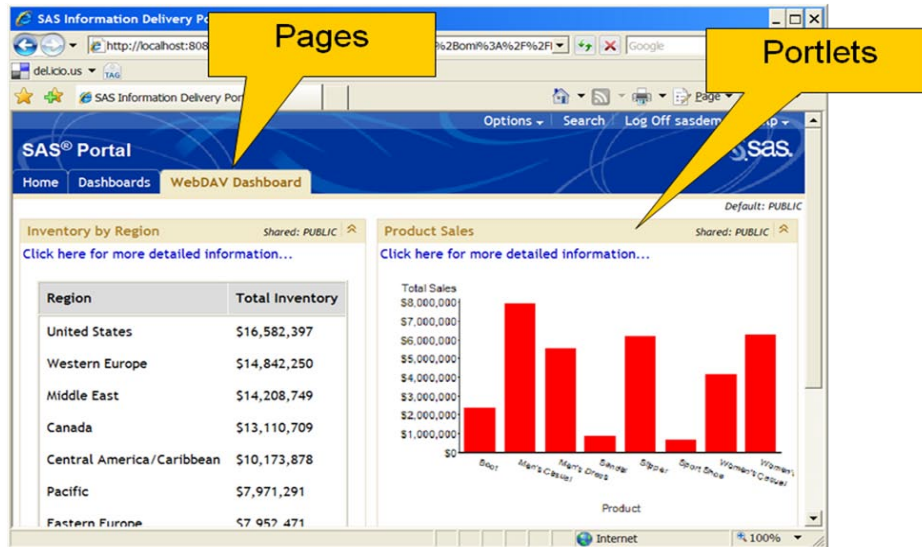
SAS Information Delivery Po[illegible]

Pages

Portlets

http://localhost:808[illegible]%2Bomi%3A%2F%2F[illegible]

Google

del.icio.us

TAG

SAS Information Delivery Por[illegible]

Page

Options Search Log Off sasdem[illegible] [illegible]lp

SAS® Portal

sas.

Home Dashboards WebDAV Dashboard

Default: PUBLIC

Inventory by Region Shared: PUBLIC

Click here for more detailed information...

| Region | Total Inventory |
|---|---|
| United States | \$16,582,397 |
| Western Europe | \$14,842,250 |
| Middle East | \$14,208,749 |
| Canada | \$13,110,709 |
| Central America/Caribbean | \$10,173,878 |
| Pacific | \$7,971,291 |
| Eastern Europe | \$7,952,471 |

Product Sales Shared: PUBLIC

Click here for more detailed information...

Total Sales

\$8,000,000
\$7,000,000
\$6,000,000
\$5,000,000
\$4,000,000
\$3,000,000
\$2,000,000
\$1,000,000
\$0

Boot
Men's Casual
Men's Dress
Sandal
Slipper
Sport Shoe
Women's Casual
Women's

Product

Internet

100%